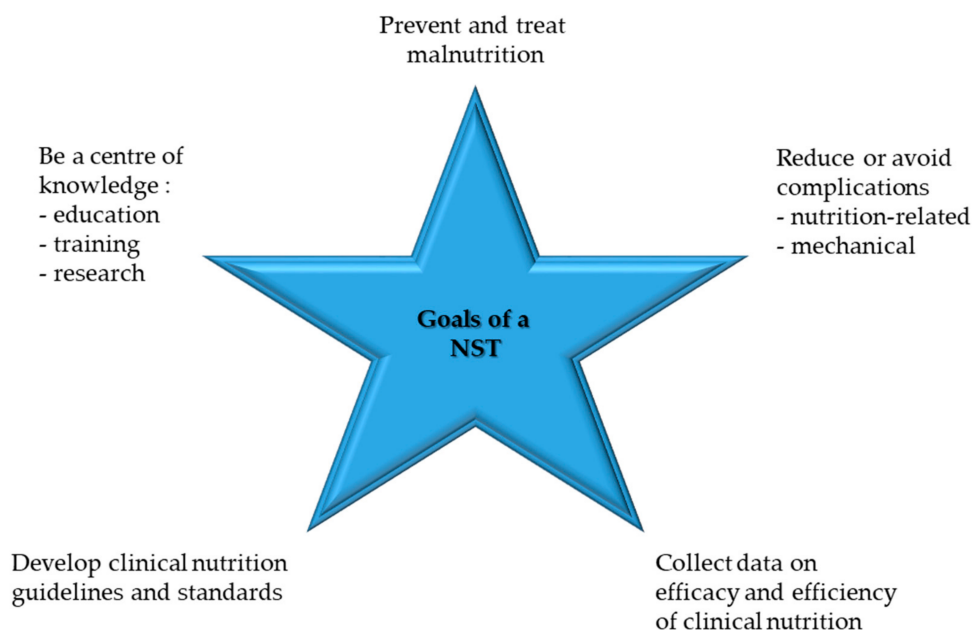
Prevent and treat malnutrition

Be a centre of knowledge :
- education
- training
- research

Reduce or avoid complications
- nutrition-related
- mechanical

Goals of a NST

Develop clinical nutrition guidelines and standards

Collect data on efficacy and efficiency of clinical nutrition